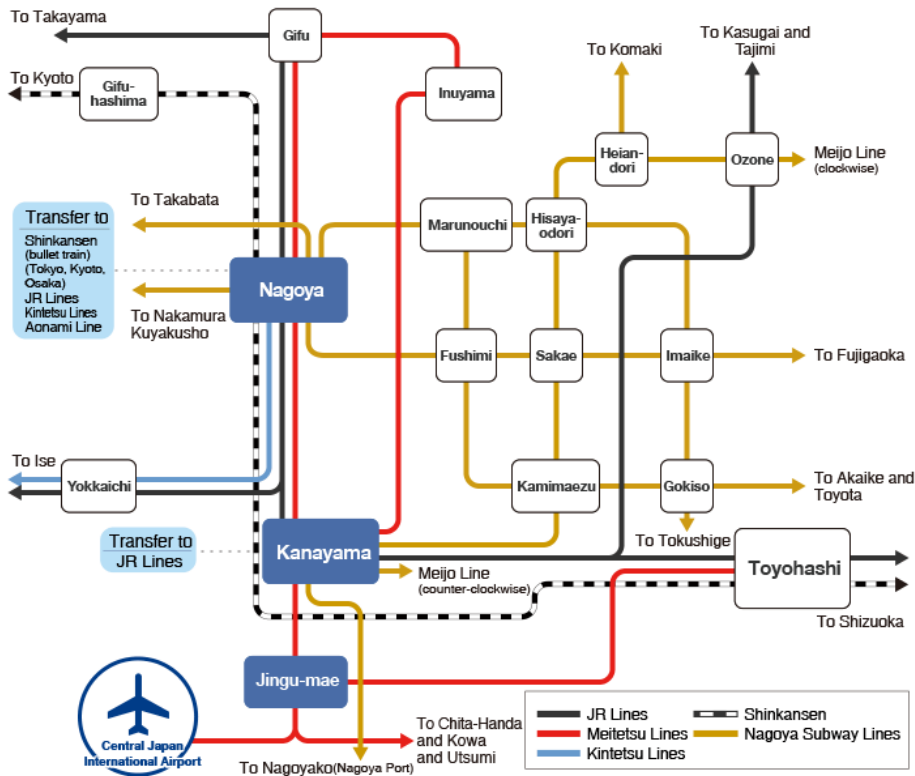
To Takayama

Gifu

To Kyoto

Gifu-hashima

Inuyama

To Komaki

To Kasugai and Tajimi

Heian-dori

Ozone

Meijo Line (clockwise)

To Takabata

Marunouchi

Hisaya-odori

Transfer to

Shinkansen (bullet train) (Tokyo, Kyoto, Osaka) JR Lines Kintetsu Lines Aonami Line

Nagoya

To Nakamura Kuyakusho

Fushimi

Sakae

Imaike

To Fujigaoka

To Ise

Yokkaichi

Kamimaezu

Gokiso

To Akaike and Toyota

Transfer to JR Lines

Kanayama

To Tokushige

Toyohashi

Meijo Line (counter-clockwise)

To Shizuoka

Jingu-mae

Central Japan International Airport

To Chita-Handa and Kowa and Utsumi

To Nagoyako (Nagoya Port)

JR Lines

Shinkansen

Meitetsu Lines

Nagoya Subway Lines

Kintetsu Lines